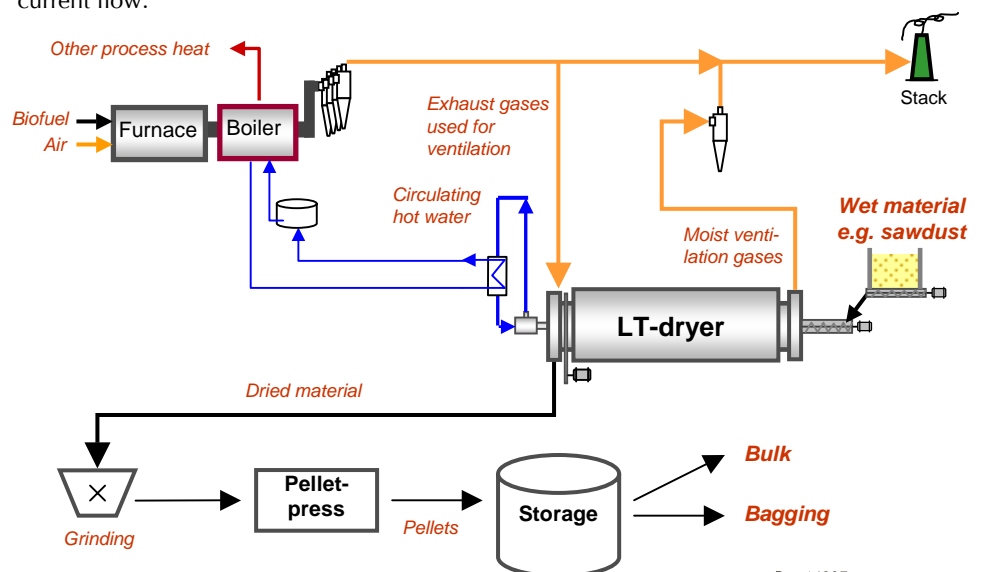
current flow.

Other process heat

Biofuel

Air

Furnace

Boiler

Stack

Exhaust gases used for ventilation

Circulating hot water

Wet material e.g. sawdust

Moist ventilation gases

LT-dryer

Dried material

Grinding

Pellet-press

Pellets

Storage

Bulk

Bagging